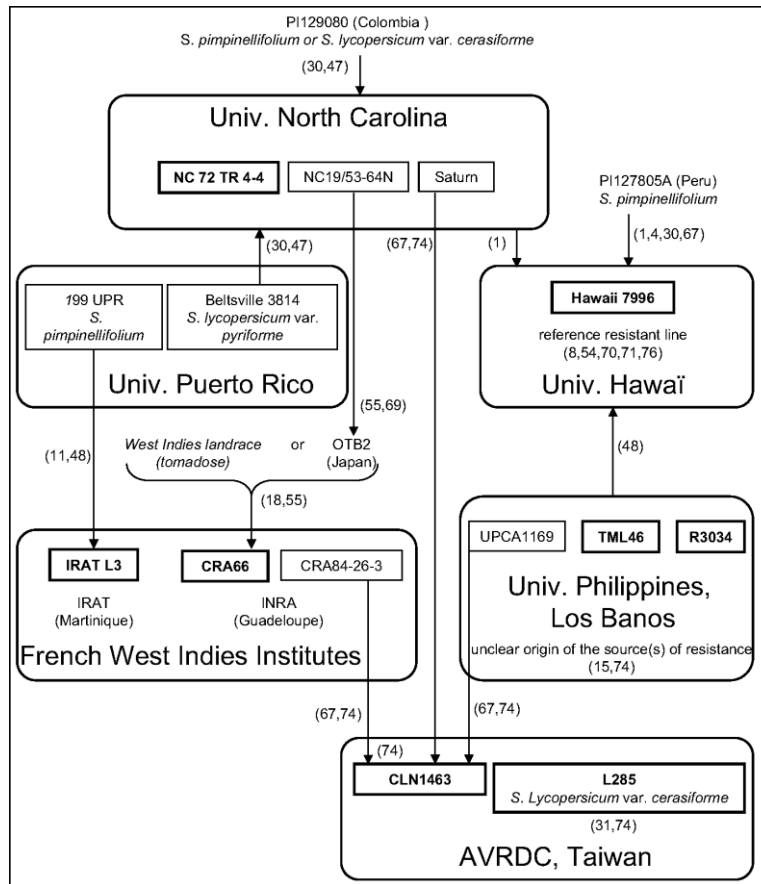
PI129080 (Colombia )
S. pimpinellifolium or S. lycopersicum var. cerasiforme

(30,47)

Univ. North Carolina

NC 72 TR 4-4

NC19/53-64N

Saturn

PI127805A (Peru)
S. pimpinellifolium

(30,47)

(67,74)

(1)

(1,4,30,67)

199 UPR
S. pimpinellifolium

Beltsville 3814
S. lycopersicum var. pyriforme

Univ. Puerto Rico

Hawaii 7996

reference resistant line
(8,54,70,71,76)

Univ. Hawaï

(55,69)

(11,48)

West Indies landrace (tomadose)

or

OTB2
(Japan)

(18,55)

(48)

IRAT L3

CRA66

CRA84-26-3

IRAT
(Martinique)

INRA
(Guadeloupe)

French West Indies Institutes

UPCA1169

TML46

R3034

Univ. Philippines, Los Banos

unclear origin of the source(s) of resistance
(15,74)

(67,74)

(67,74)

(74)

CLN1463

L285
S. Lycopersicum var. cerasiforme

(31,74)

AVRDC, Taiwan